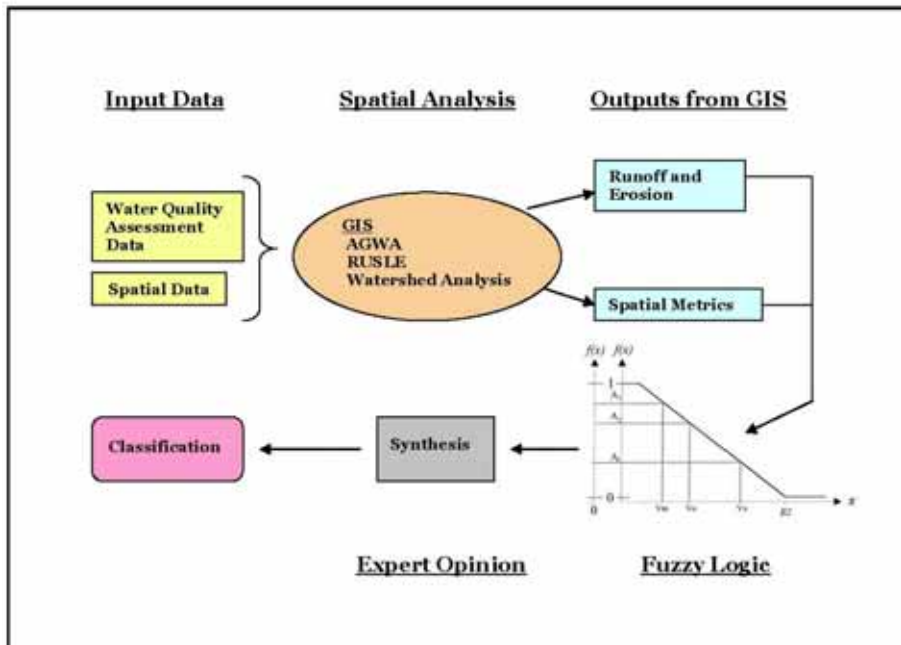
Input Data

Spatial Analysis

Outputs from GIS

Water Quality Assessment Data

Spatial Data

GIS
AGWA
RUSLE
Watershed Analysis

Runoff and Erosion

Spatial Metrics

f(x) f(x)

1

$A_1$

$A_2$

$A_3$

0

0

Vm

Vo

Vs

B2

x

Classification

Synthesis

Expert Opinion

Fuzzy Logic